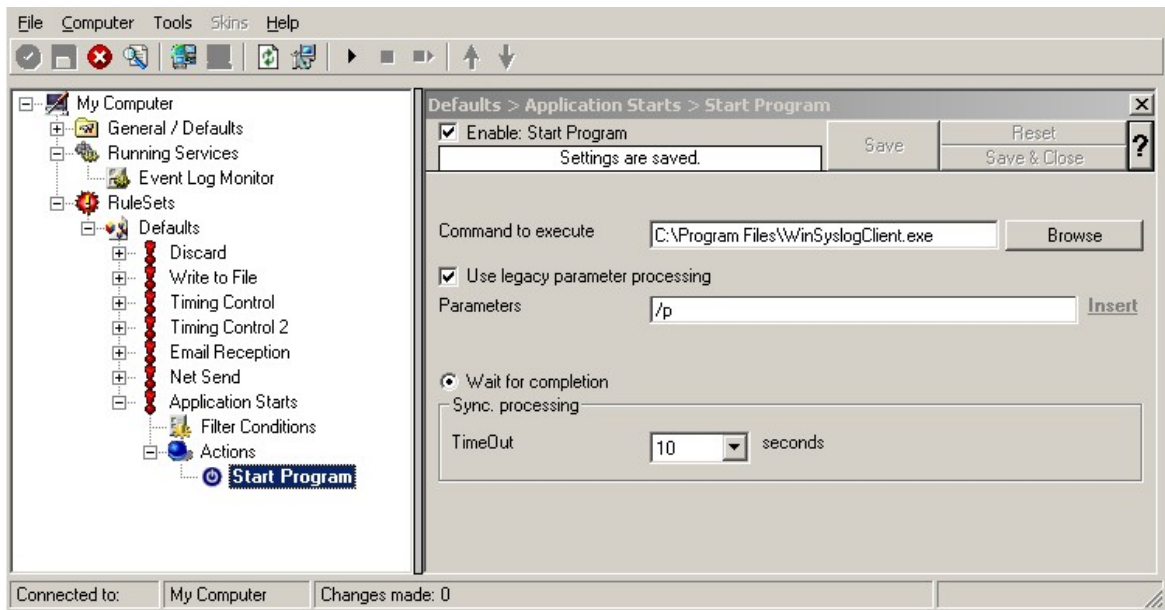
File Computer Tools Skins Help

My Computer
General / Defaults
Running Services
Event Log Monitor
RuleSets
Defaults
Discard
Write to File
Timing Control
Timing Control 2
Email Reception
Net Send
Application Starts
Filter Conditions
Actions
Start Program

Defaults > Application Starts > Start Program

☑ Enable: Start Program
Settings are saved.
Save
Reset
Save & Close
?

Command to execute C:\Program Files\WinSyslogClient.exe Browse

☑ Use legacy parameter processing

Parameters /p Insert

Wait for completion

Sync. processing

TimeOut 10 seconds

Connected to: My Computer Changes made: 0